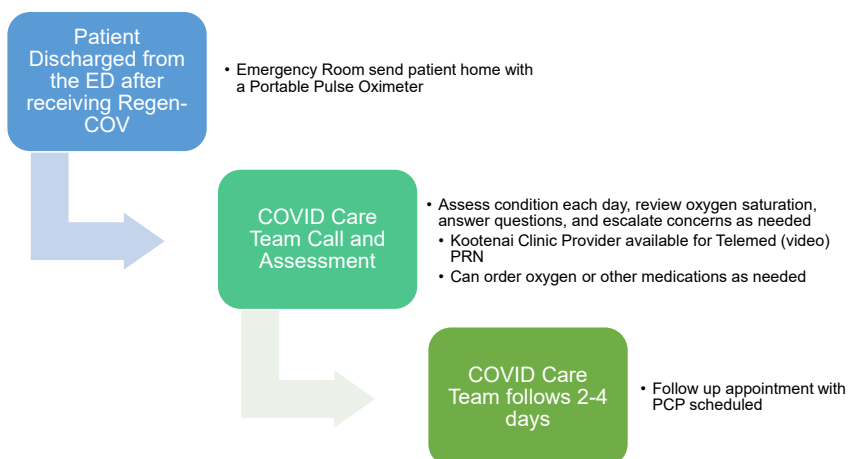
Patient Discharged from the ED after receiving Regen-COV

• Emergency Room send patient home with a Portable Pulse Oximeter

COVID Care Team Call and Assessment

• Assess condition each day, review oxygen saturation, answer questions, and escalate concerns as needed
• Kootenai Clinic Provider available for Telemed (video) PRN
• Can order oxygen or other medications as needed

COVID Care Team follows 2-4 days

• Follow up appointment with PCP scheduled